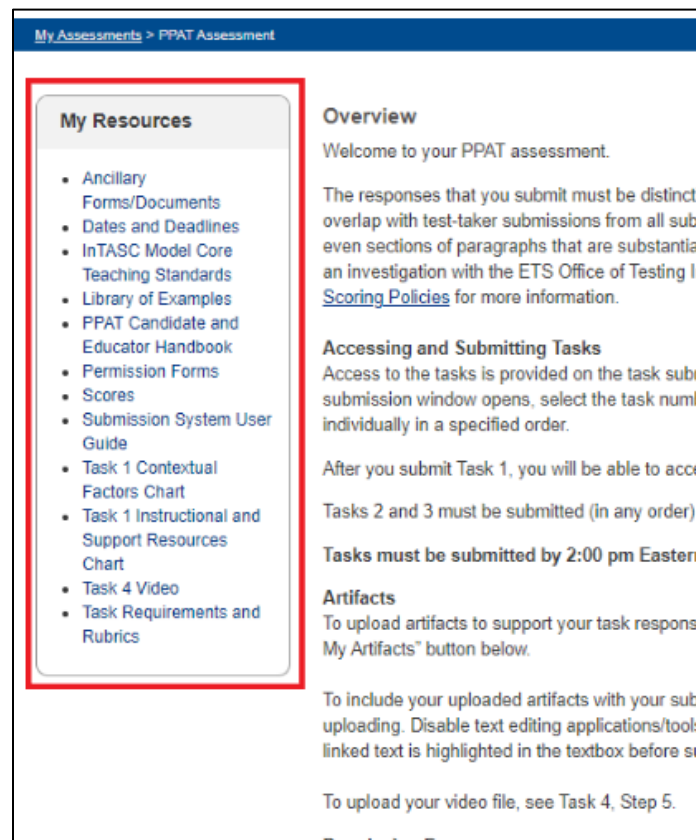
My Assessments > PPAT Assessment

My Resources

- Ancillary Forms/Documents
- Dates and Deadlines
- InTASC Model Core Teaching Standards
- Library of Examples
- PPAT Candidate and Educator Handbook
- Permission Forms
- Scores
- Submission System User Guide
- Task 1 Contextual Factors Chart
- Task 1 Instructional and Support Resources Chart
- Task 4 Video
- Task Requirements and Rubrics

Overview

Welcome to your PPAT assessment.

The responses that you submit must be distinct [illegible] overlap with test-taker submissions from all sub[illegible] even sections of paragraphs that are substanti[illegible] an investigation with the ETS Office of Testing I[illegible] Scoring Policies for more information.

Accessing and Submitting Tasks

Access to the tasks is provided on the task sub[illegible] submission window opens, select the task numb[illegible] individually in a specified order.

After you submit Task 1, you will be able to acc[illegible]

Tasks 2 and 3 must be submitted (in any order)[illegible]

Tasks must be submitted by 2:00 pm Easter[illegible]

Artifacts

To upload artifacts to support your task respons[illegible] My Artifacts" button below.

To include your uploaded artifacts with your sub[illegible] uploading. Disable text editing applications/tool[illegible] linked text is highlighted in the textbox before s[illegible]

To upload your video file, see Task 4, Step 5.